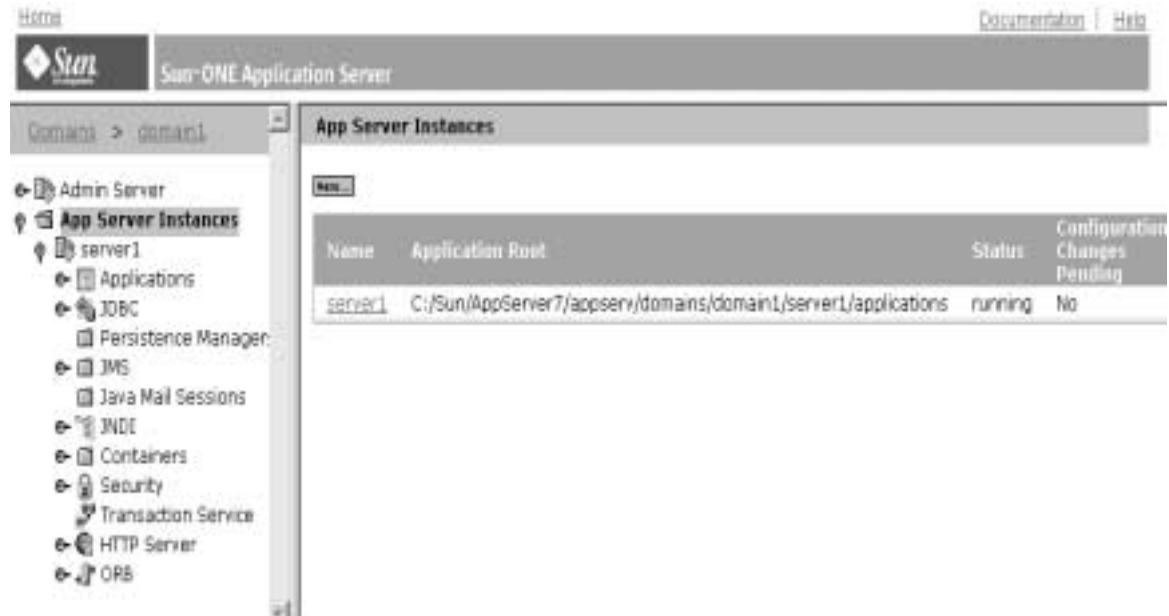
Home

Documentation | Help

Sun

Sun-ONE Application Server

Domains > domain1

Admin Server
App Server Instances
server1
Applications
JDBC
Persistence Manager
JMS
Java Mail Sessions
JNDI
Containers
Security
Transaction Service
HTTP Server
ORB

App Server Instances

New...

| Name | Application Root | Status | Configuration Changes Pending |
|---|---|---|---|
| server1 | C:/Sun/AppServer7/appserv/domains/domain1/server1/applications | running | No |